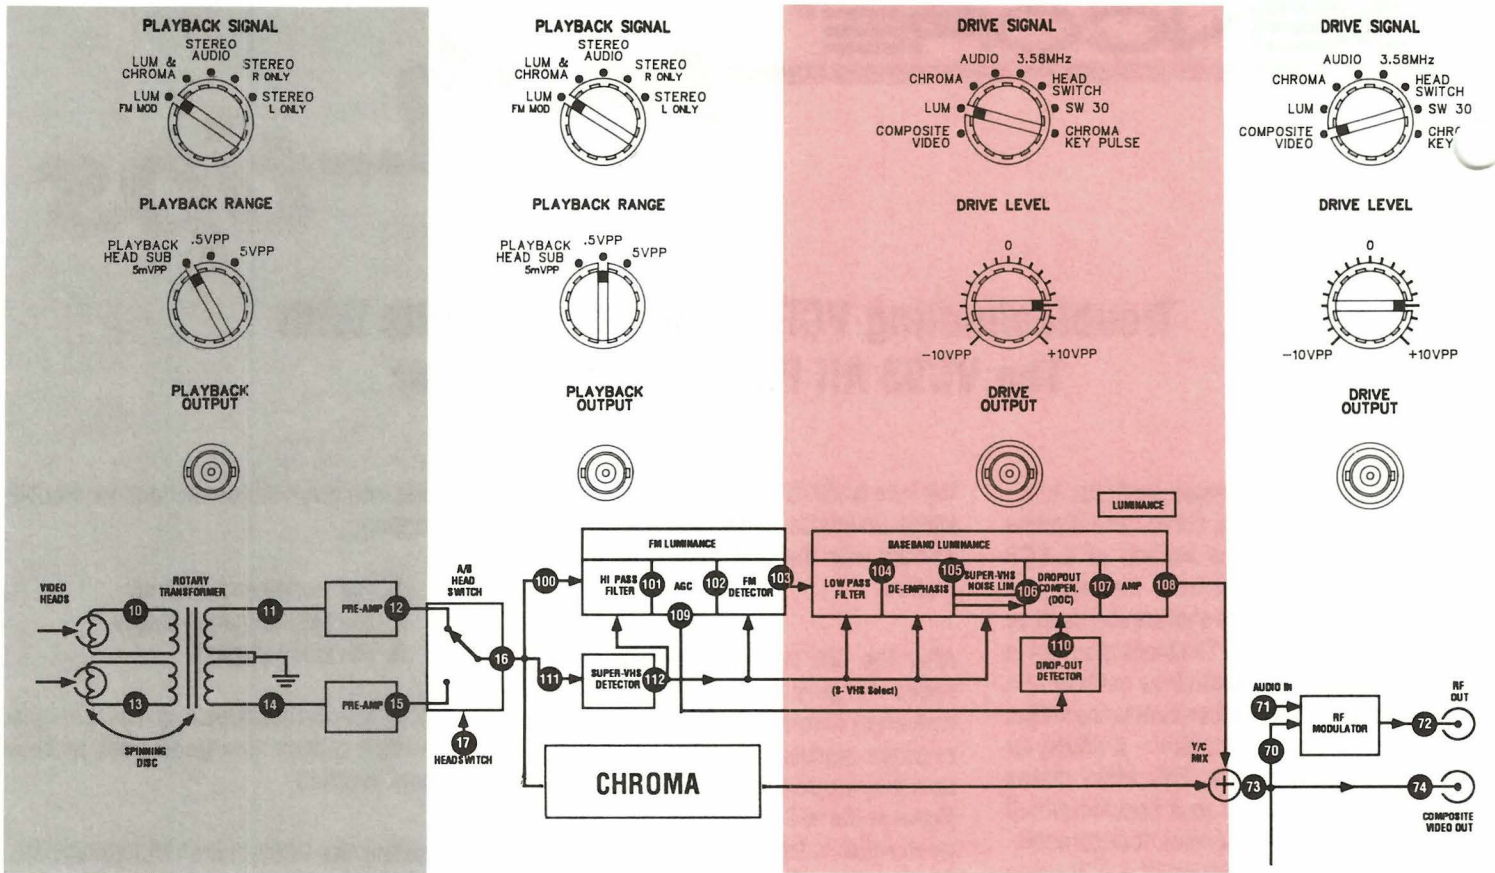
PLAYBACK SIGNAL
STEREO AUDIO
LUM & CHROMA
STEREO R ONLY
LUM FM MOD
STEREO L ONLY

PLAYBACK RANGE
PLAYBACK HEAD SUB 5mVPP
.5VPP
5VPP

PLAYBACK OUTPUT

PLAYBACK SIGNAL
STEREO AUDIO
LUM & CHROMA
STEREO R ONLY
LUM FM MOD
STEREO L ONLY

PLAYBACK RANGE
PLAYBACK HEAD SUB 5mVPP
.5VPP
5VPP

PLAYBACK OUTPUT

DRIVE SIGNAL
AUDIO
3.58MHz
CHROMA
HEAD SWITCH
LUM
SW 30
COMPOSITE VIDEO
CHROMA KEY PULSE

DRIVE LEVEL
0
−10VPP
+10VPP

DRIVE OUTPUT

DRIVE SIGNAL
AUDIO
3.58MHz
CHROMA
HEAD SWITCH
LUM
SW 30
COMPOSITE VIDEO
CHR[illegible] KEY

DRIVE LEVEL
0
−10VPP
+10VPP

DRIVE OUTPUT

LUMINANCE

VIDEO HEADS
ROTARY TRANSFORMER
10
11
PRE-AMP
12
13
14
PRE-AMP
15
SPINNING DISC
A/B HEAD SWITCH
16
17
HEADSWITCH
FM LUMINANCE
100
HI PASS FILTER
101
AGC
102
FM DETECTOR
103
109
111
SUPER-VHS DETECTOR
112
BASEBAND LUMINANCE
LOW PASS FILTER
104
DE-EMPHASIS
105
SUPER-VHS NOISE LIM
106
DROPOUT COMPEN. (DOC)
107
AMP
108
110
DROP-OUT DETECTOR
(S- VHS Select)
CHROMA
Y/C MIX
73
AUDIO IN
71
RF MODULATOR
70
72
RF OUT
74
COMPOSITE VIDEO OUT